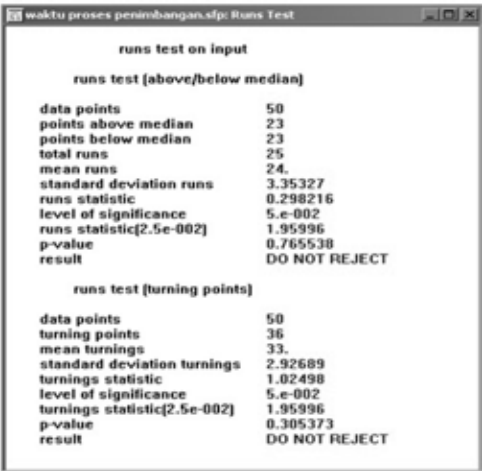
waktu proses penimbangan.sfp: Runs Test

runs test on input

runs test [above/below median]

| | |
|---|---|
| data points | 50 |
| points above median | 23 |
| points below median | 23 |
| total runs | 25 |
| mean runs | 24. |
| standard deviation runs | 3.35327 |
| runs statistic | 0.298216 |
| level of significance | 5.e-002 |
| runs statistic[2.5e-002] | 1.95996 |
| p-value | 0.765538 |
| result | DO NOT REJECT |

runs test [turning points]

| | |
|---|---|
| data points | 50 |
| turning points | 36 |
| mean turnings | 33. |
| standard deviation turnings | 2.92689 |
| turnings statistic | 1.02498 |
| level of significance | 5.e-002 |
| turnings statistic[2.5e-002] | 1.95996 |
| p-value | 0.305373 |
| result | DO NOT REJECT |